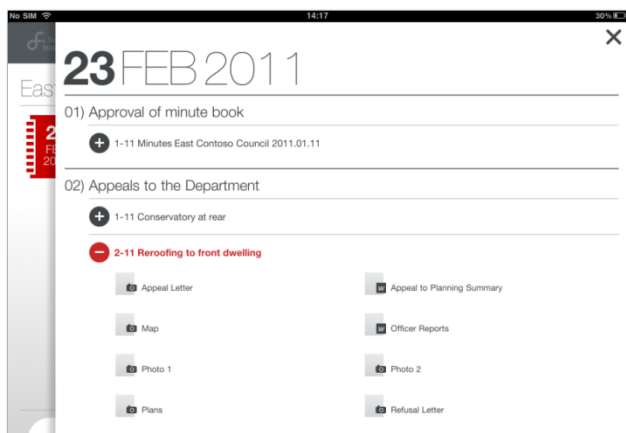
No SIM 14:17 30%

Eas

2
FE
20

23 FEB 2011

01) Approval of minute book

1-11 Minutes East Contoso Council 2011.01.11

02) Appeals to the Department

1-11 Conservatory at rear

2-11 Reroofing to front dwelling

Appeal Letter

Appeal to Planning Summary

Map

Officer Reports

Photo 1

Photo 2

Plans

Refusal Letter